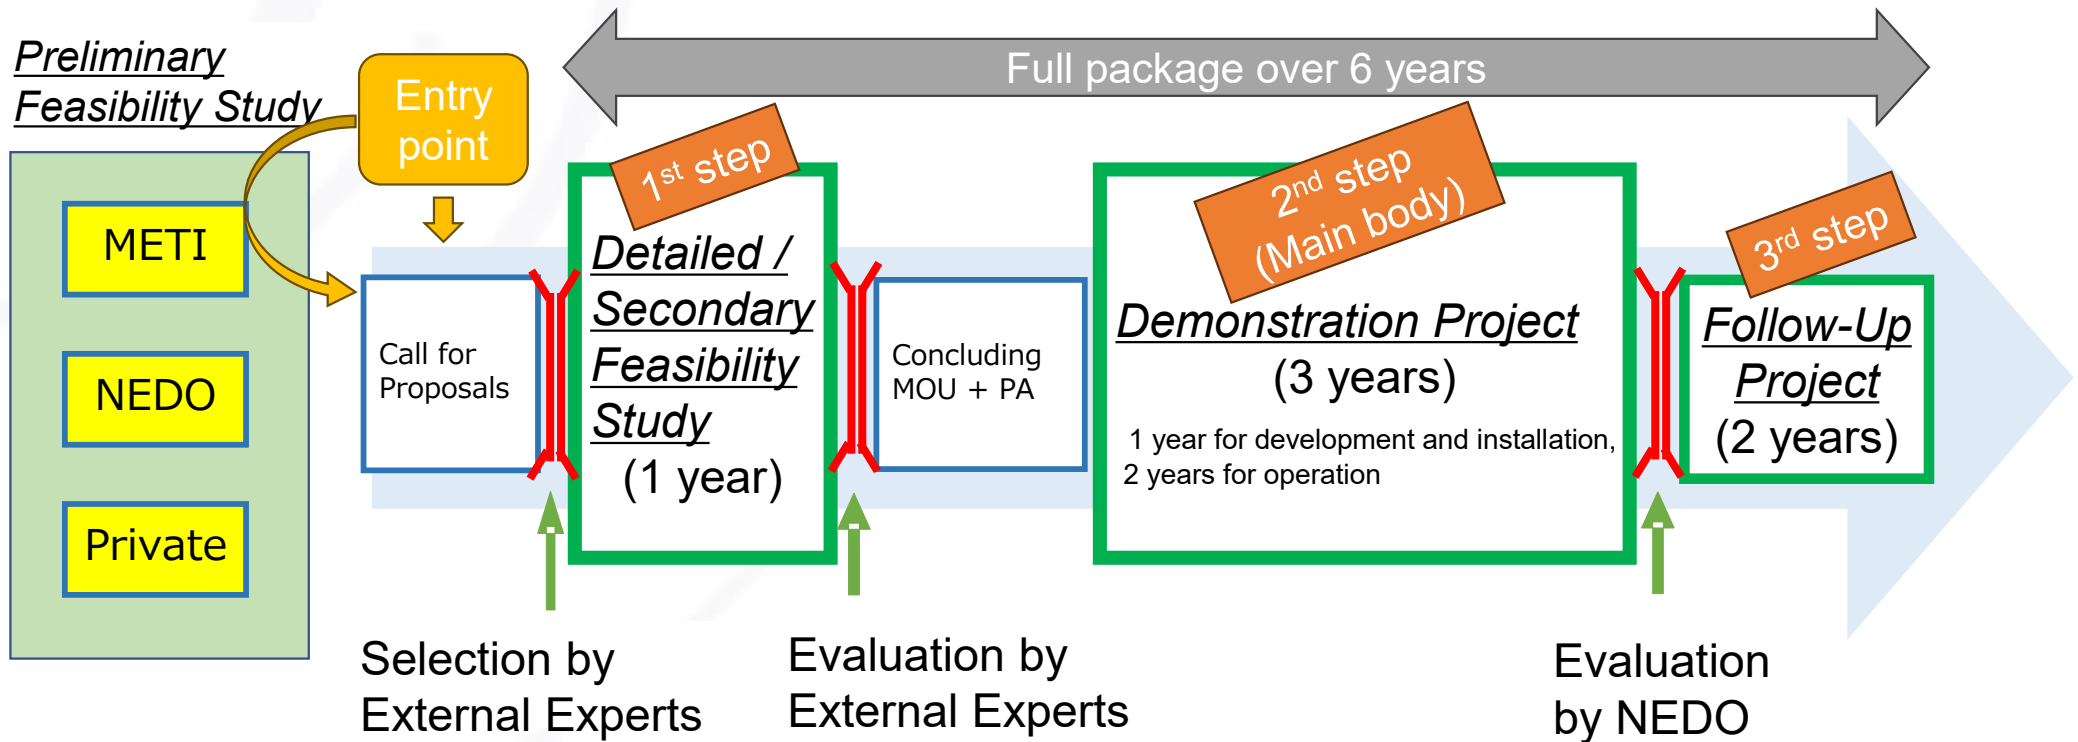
Preliminary Feasibility Study

METI

NEDO

Private

Entry point

Full package over 6 years

Call for Proposals

$1^{st}$ step

Detailed / Secondary Feasibility Study

(1 year)

Concluding MOU + PA

$2^{nd}$ step (Main body)

Demonstration Project

(3 years)

1 year for development and installation, 2 years for operation

$3^{rd}$ step

Follow-Up Project

(2 years)

Selection by External Experts

Evaluation by External Experts

Evaluation by NEDO